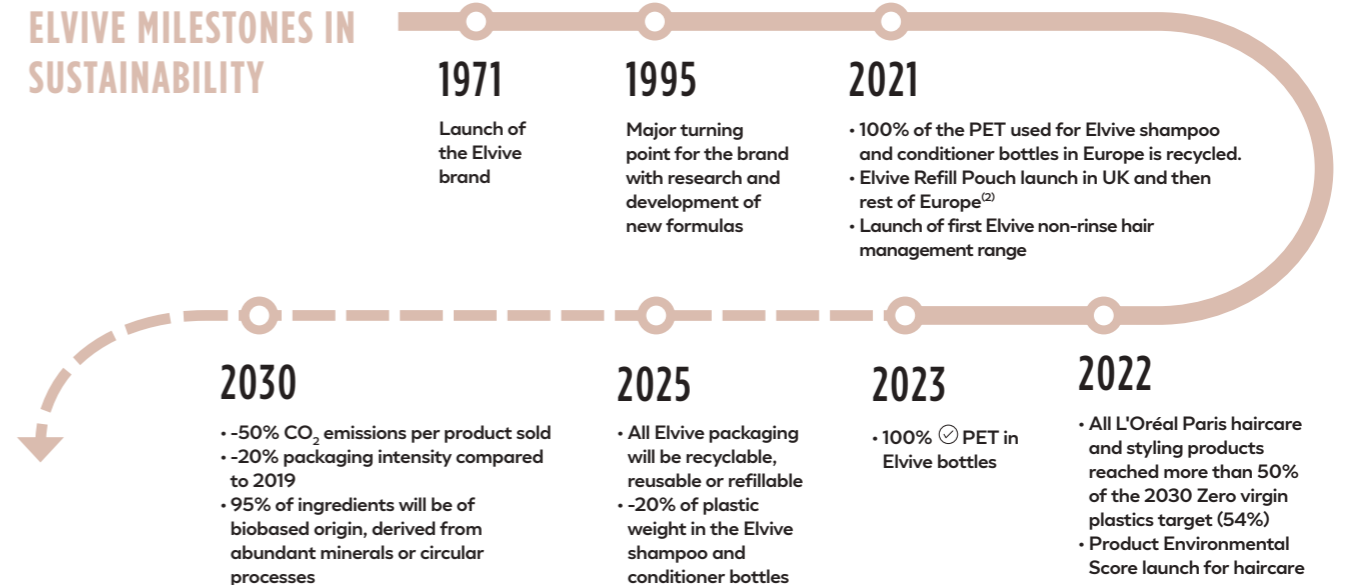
ELVIVE MILESTONES IN SUSTAINABILITY

1971

Launch of the Elvive brand

1995

Major turning point for the brand with research and development of new formulas

2021

• 100% of the PET used for Elvive shampoo and conditioner bottles in Europe is recycled.
• Elvive Refill Pouch launch in UK and then rest of Europe$^{(2)}$
• Launch of first Elvive non-rinse hair management range

2030

• -50% $CO_2$ emissions per product sold
• -20% packaging intensity compared to 2019
• 95% of ingredients will be of biobased origin, derived from abundant minerals or circular processes

2025

• All Elvive packaging will be recyclable, reusable or refillable
• -20% of plastic weight in the Elvive shampoo and conditioner bottles

2023

• 100% ♻ PET in Elvive bottles

2022

• All L'Oréal Paris haircare and styling products reached more than 50% of the 2030 Zero virgin plastics target (54%)
• Product Environmental Score launch for haircare